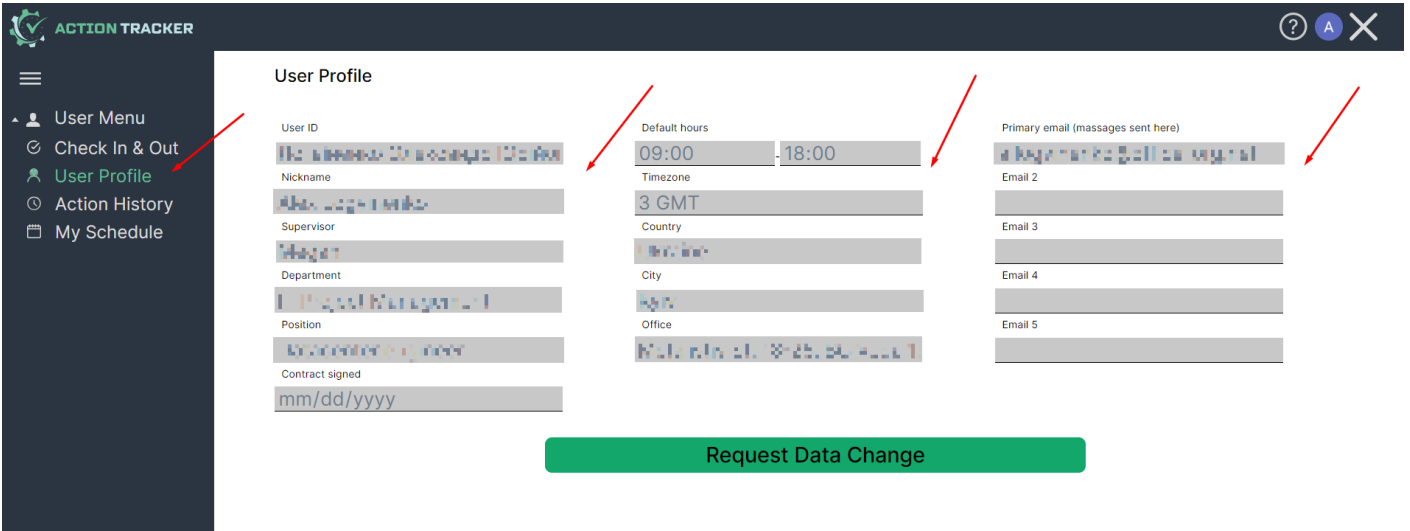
ACTION TRACKER

A

User Menu
Check In & Out
User Profile
Action History
My Schedule

User Profile

User ID
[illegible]
Nickname
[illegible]
Supervisor
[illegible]
Department
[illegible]
Position
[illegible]
Contract signed
mm/dd/yyyy

Default hours
09:00 - 18:00
Timezone
3 GMT
Country
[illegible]
City
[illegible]
Office
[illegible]

Primary email (massages sent here)
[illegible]
Email 2
Email 3
Email 4
Email 5

Request Data Change